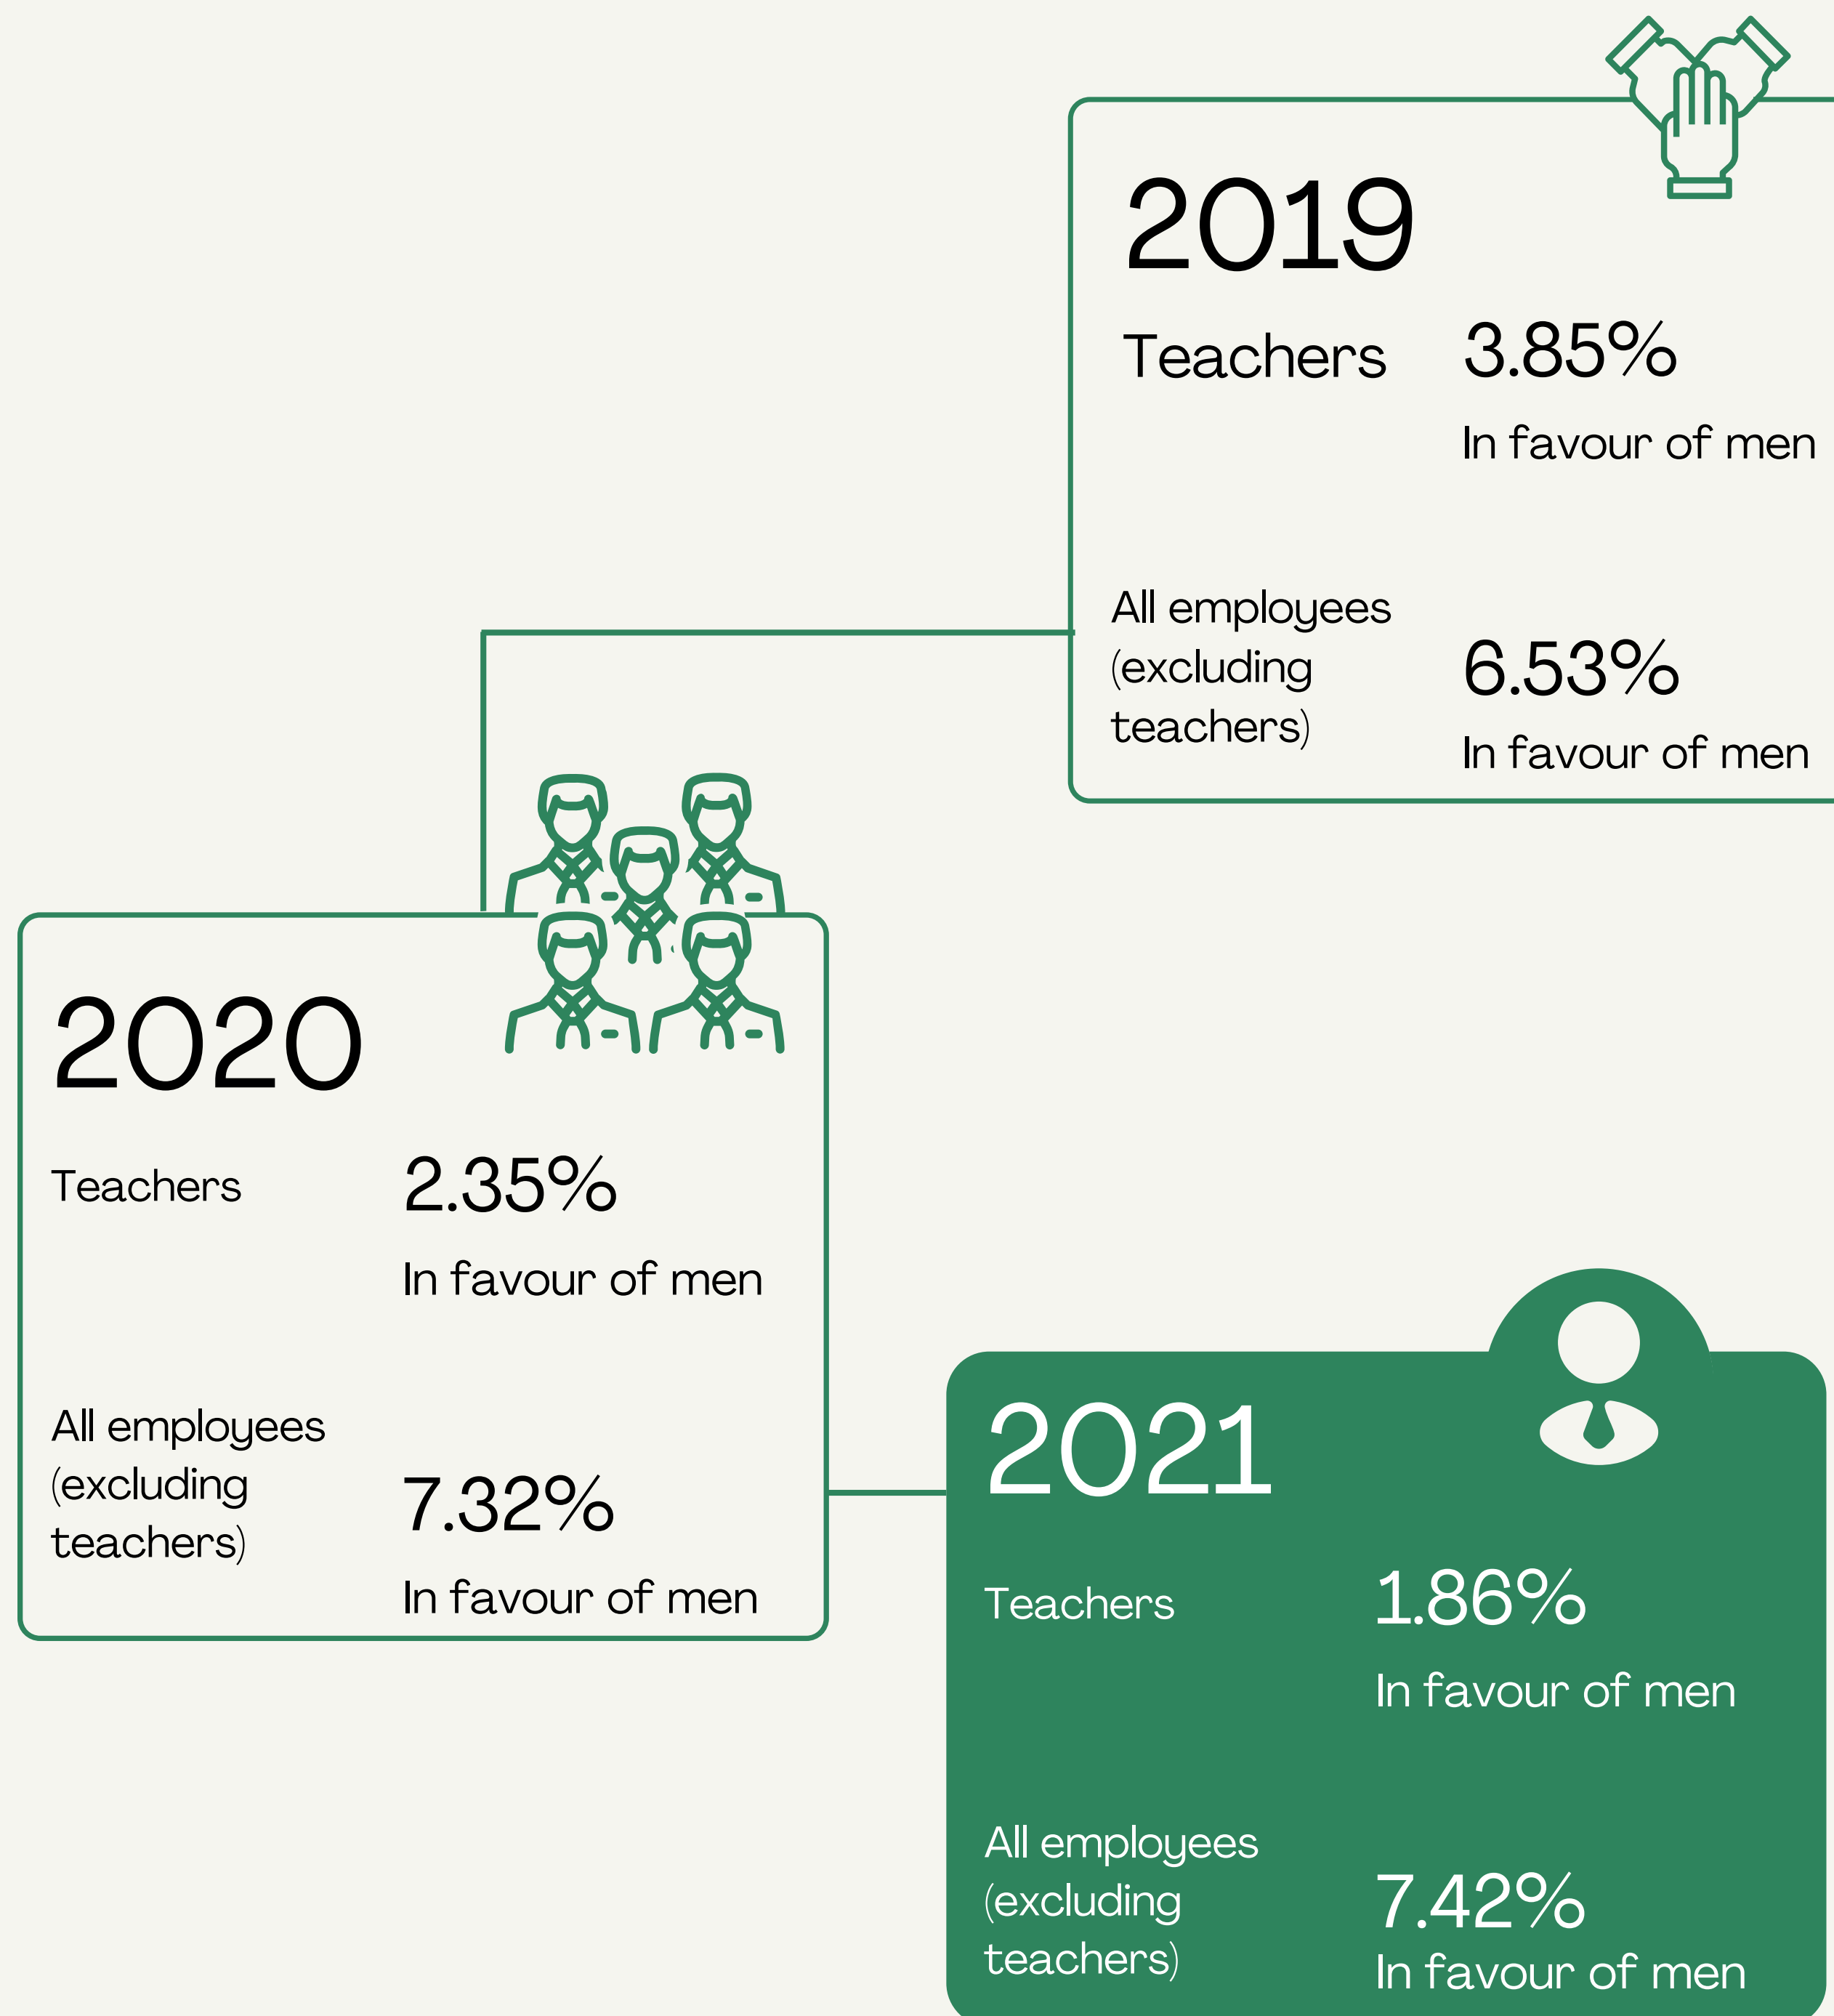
2019

Teachers

3.85%

In favour of men

All employees (excluding teachers)

6.53%

In favour of men

2020

Teachers

2.35%

In favour of men

All employees (excluding teachers)

7.32%

In favour of men

2021

Teachers

1.86%

In favour of men

All employees (excluding teachers)

7.42%

In favour of men